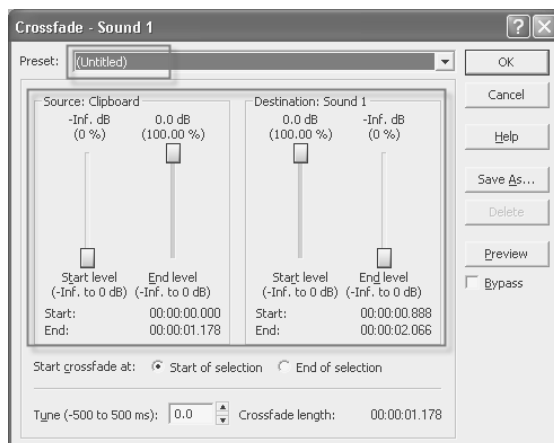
Crossfade - Sound 1

Preset: (Untitled)

OK

Cancel

Help

Save As...

Delete

Preview

Bypass

Source: Clipboard

-Inf. dB (0 %)

0.0 dB (100.00 %)

Start level (-Inf. to 0 dB)

End level (-Inf. to 0 dB)

Start: 00:00:00.000

End: 00:00:01.178

Destination: Sound 1

0.0 dB (100.00 %)

-Inf. dB (0 %)

Start level (-Inf. to 0 dB)

End level (-Inf. to 0 dB)

Start: 00:00:00.888

End: 00:00:02.066

Start crossfade at: Start of selection End of selection

Tune (-500 to 500 ms): 0.0 Crossfade length: 00:00:01.178